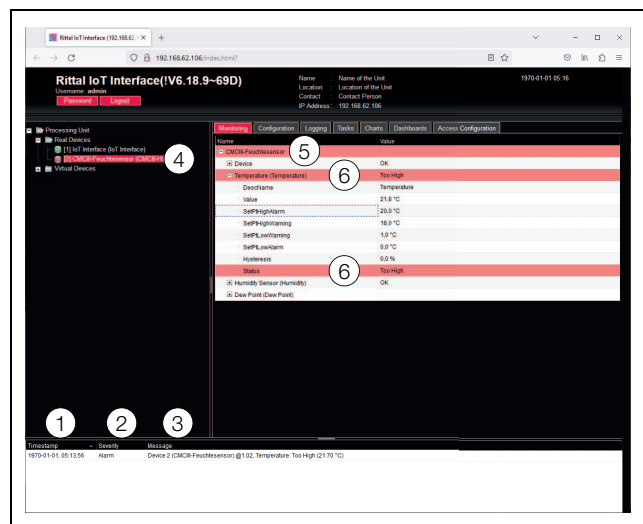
Rittal IoT Interface (192.168.62.1 ×

192.168.62.106/index.html?

Rittal IoT Interface(!V6.18.9~69D)
Username: admin
Password Logout

Name : Name of the Unit
Location : Location of the Unit
Contact : Contact Person
IP Address : 192.168.62.106

1970-01-01 05:16

Processing Unit
Real Devices
[1] IoT Interface (IoT Interface)
[2] CMCIII-Feuchtesensor (CMCIII-HUM)
Virtual Devices

4

Monitoring | Configuration | Logging | Tasks | Charts | Dashboards | Access Configuration

| Name | Value |
|---|---|
| CMCIII-Feuchtesensor | |
| Device | OK |
| Temperature (Temperature) | Too High |
| DescName | Temperature |
| Value | 21,6 °C |
| SetPtHighAlarm | 20,0 °C |
| SetPtHighWarning | 18,0 °C |
| SetPtLowWarning | 1,0 °C |
| SetPtLowAlarm | 0,0 °C |
| Hysteresis | 0,0 % |
| Status | Too High |
| Humidity Sensor (Humidity) | OK |
| Dew Point (Dew Point) | |

5

6

6

1 2 3

| Timestamp | Severity | Message |
|---|---|---|
| 1970-01-01, 05:13:56 | Alarm | Device 2 (CMCIII-Feuchtesensor) @1.02, Temperature: Too High (21.70 °C) |